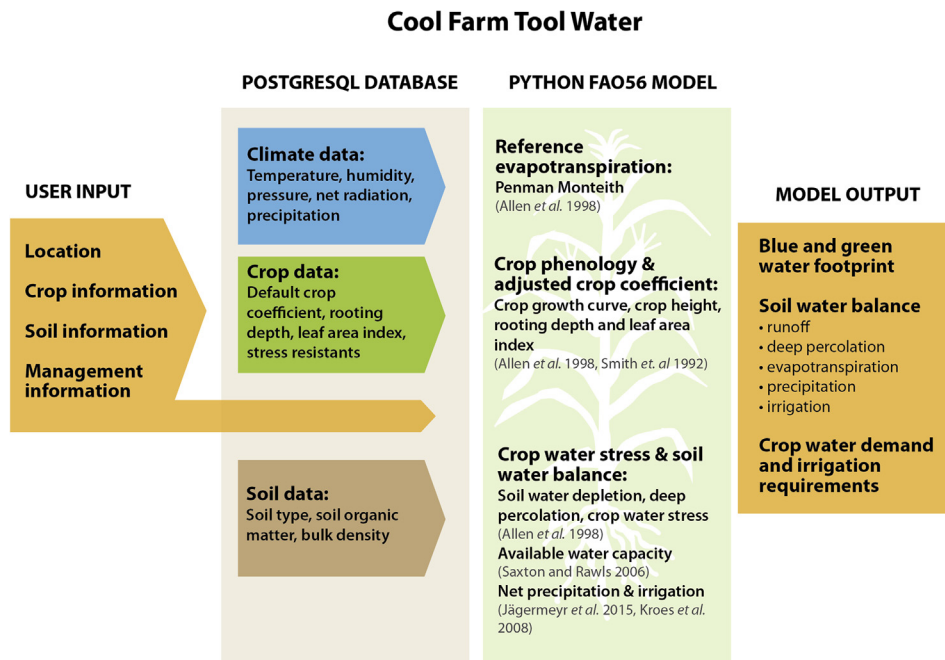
Cool Farm Tool Water

USER INPUT

Location

Crop information

Soil information

Management information

POSTGRESQL DATABASE

Climate data:
Temperature, humidity, pressure, net radiation, precipitation

Crop data:
Default crop coefficient, rooting depth, leaf area index, stress resistants

Soil data:
Soil type, soil organic matter, bulk density

PYTHON FAO56 MODEL

Reference evapotranspiration:
Penman Monteith
(Allen *et al.* 1998)

Crop phenology & adjusted crop coefficient:
Crop growth curve, crop height, rooting depth and leaf area index
(Allen *et al.* 1998, Smith *et. al* 1992)

Crop water stress & soil water balance:
Soil water depletion, deep percolation, crop water stress
(Allen *et al.* 1998)
Available water capacity
(Saxton and Rawls 2006)
Net precipitation & irrigation
(Jägermeyr *et al.* 2015, Kroes *et al.* 2008)

MODEL OUTPUT

Blue and green water footprint

Soil water balance
• runoff
• deep percolation
• evapotranspiration
• precipitation
• irrigation

Crop water demand and irrigation requirements